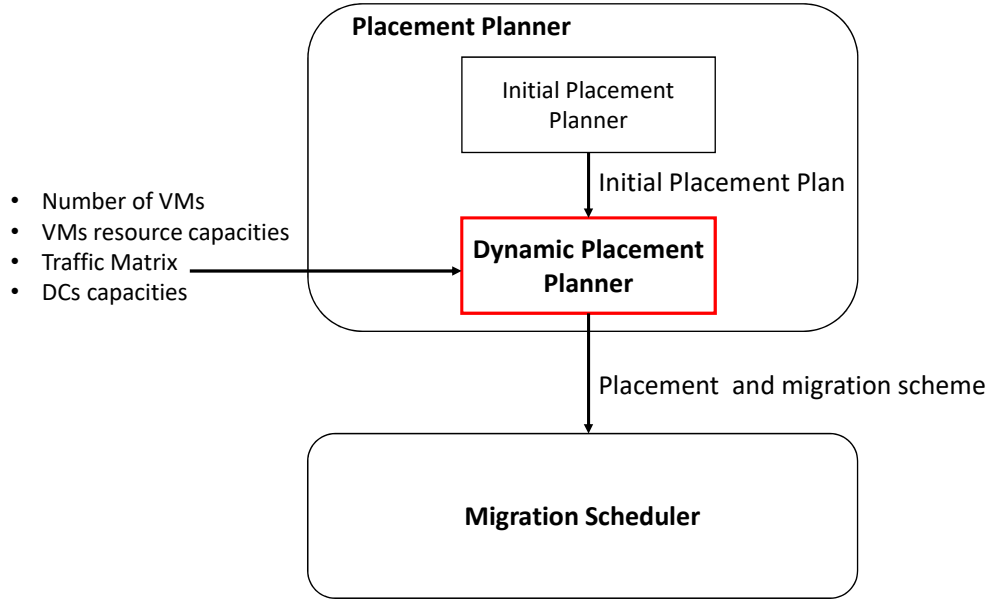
Placement Planner

Initial Placement Planner

Initial Placement Plan

- Number of VMs
- VMs resource capacities
- Traffic Matrix
- DCs capacities

Dynamic Placement Planner

Placement and migration scheme

Migration Scheduler